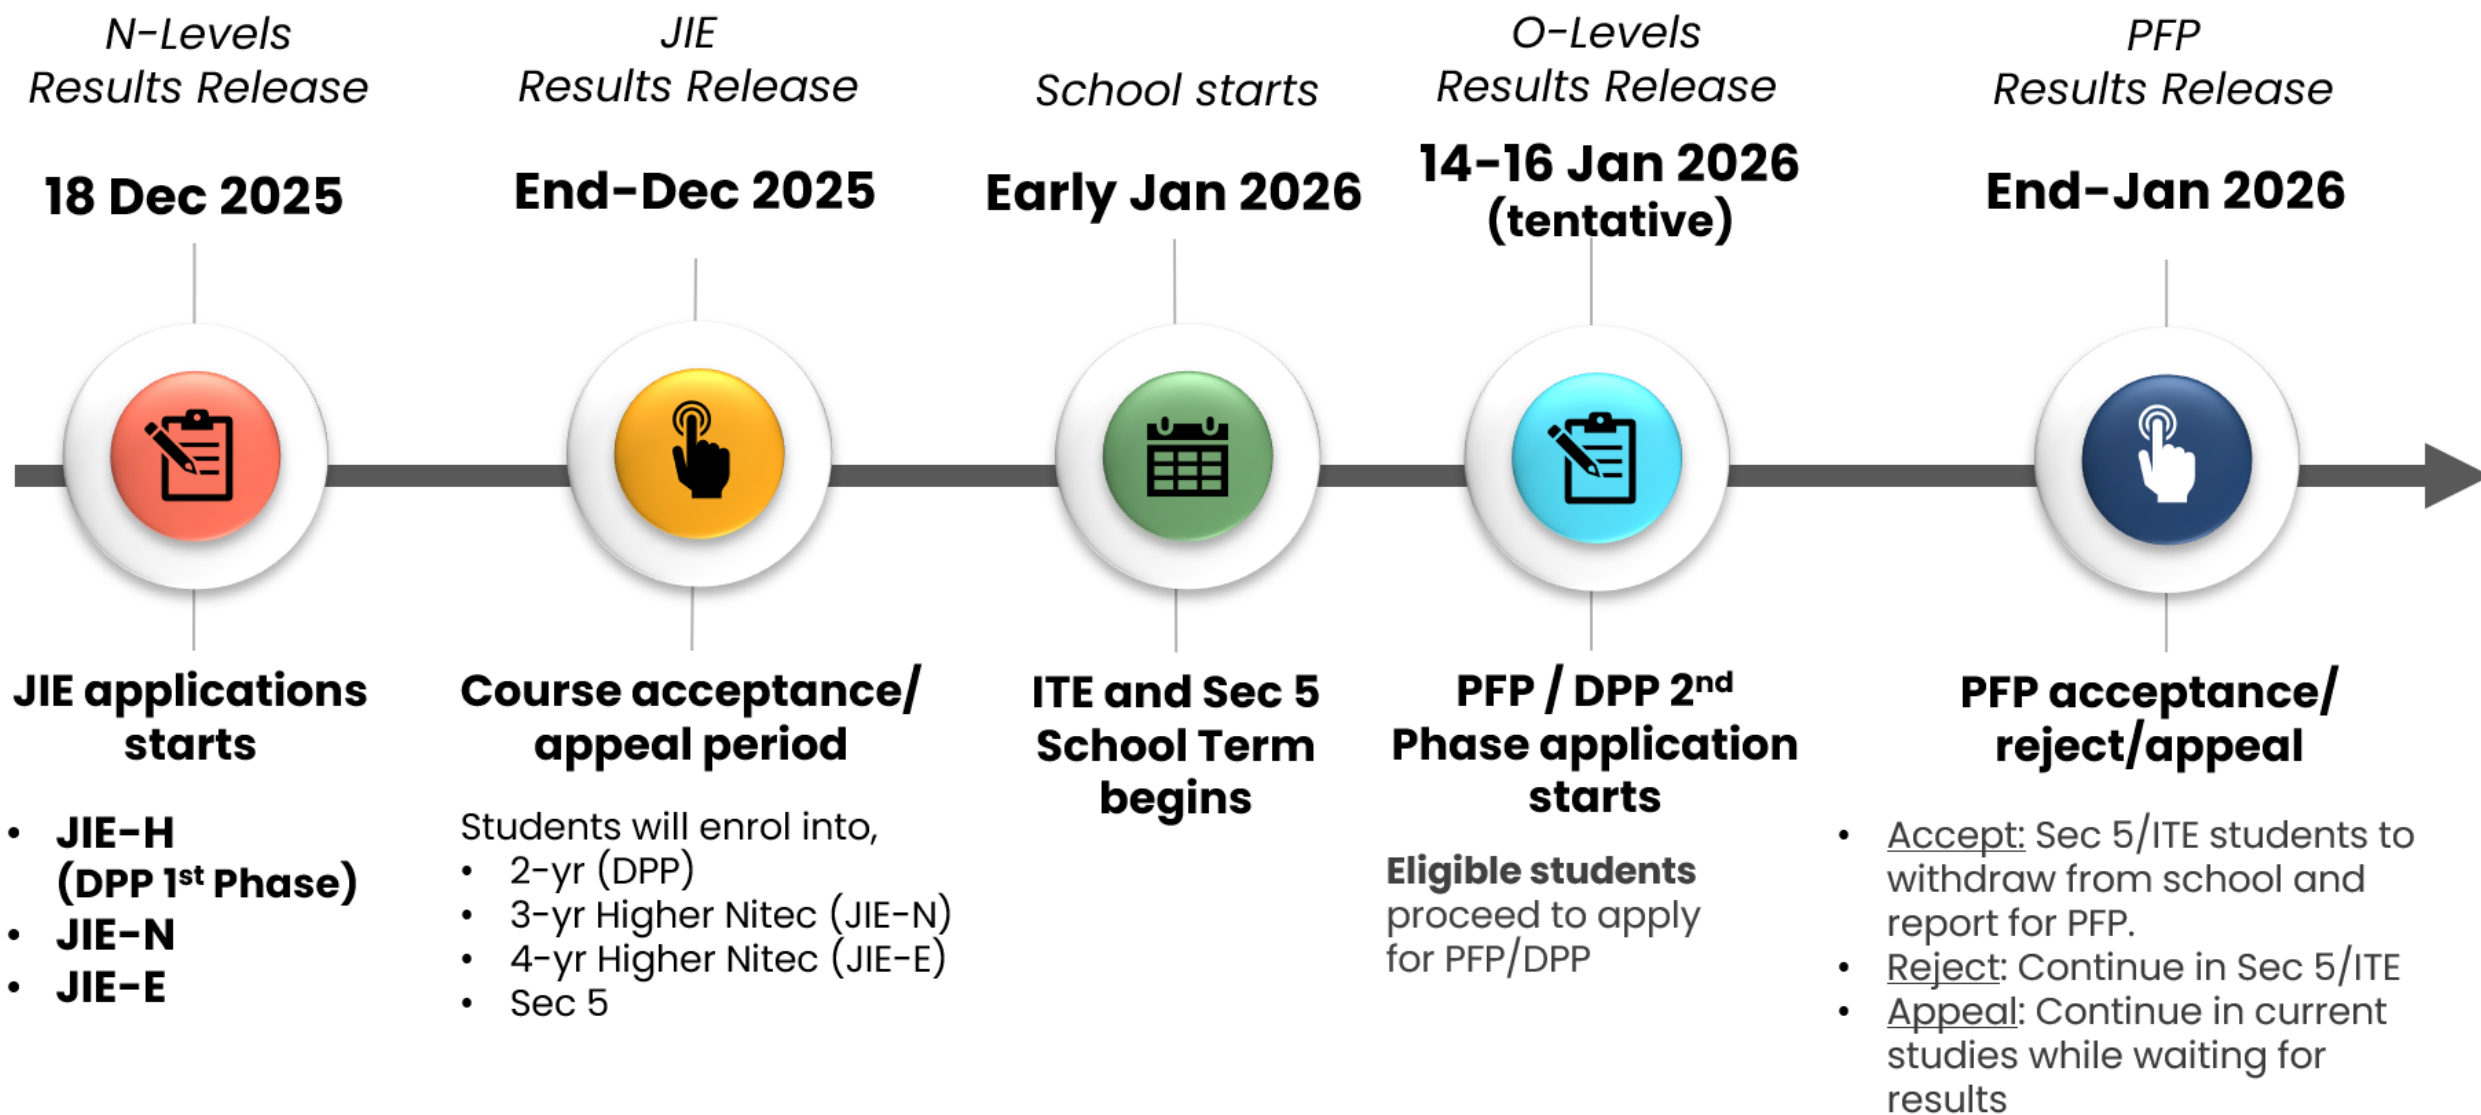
N-Levels Results Release

18 Dec 2025

JIE applications starts

- JIE-H (DPP 1$^{st}$ Phase)
- JIE-N
- JIE-E

JIE Results Release

End-Dec 2025

Course acceptance/ appeal period

Students will enrol into,
- 2-yr (DPP)
- 3-yr Higher Nitec (JIE-N)
- 4-yr Higher Nitec (JIE-E)
- Sec 5

School starts

Early Jan 2026

ITE and Sec 5 School Term begins

O-Levels Results Release

14-16 Jan 2026 (tentative)

PFP / DPP 2$^{nd}$ Phase application starts

Eligible students proceed to apply for PFP/DPP

PFP Results Release

End-Jan 2026

PFP acceptance/ reject/appeal

- Accept: Sec 5/ITE students to withdraw from school and report for PFP.
- Reject: Continue in Sec 5/ITE
- Appeal: Continue in current studies while waiting for results